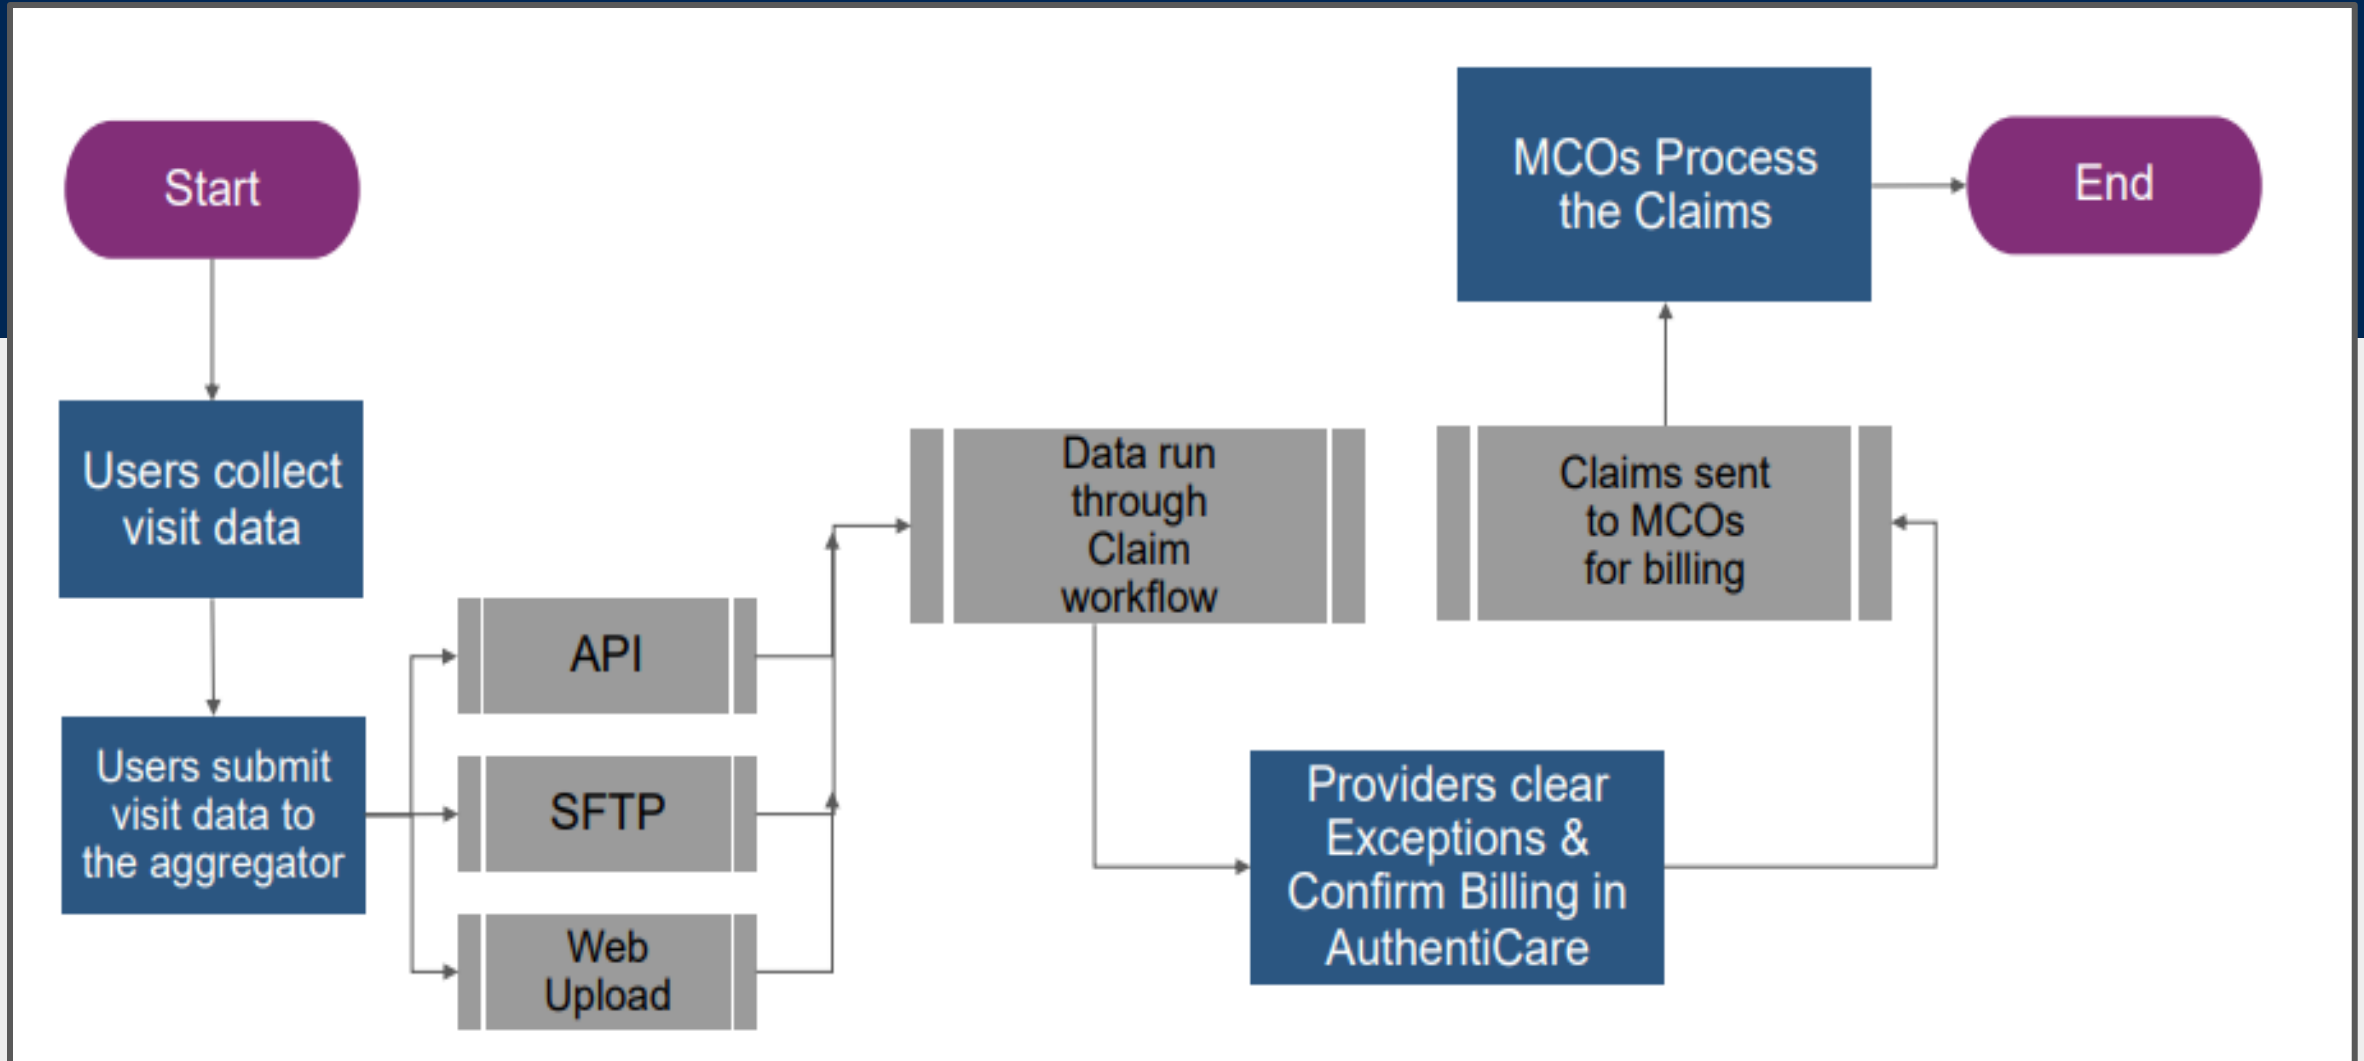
Start

Users collect visit data

Users submit visit data to the aggregator

API

SFTP

Web Upload

Data run through Claim workflow

Providers clear Exceptions & Confirm Billing in AuthentiCare

Claims sent to MCOs for billing

MCOs Process the Claims

End